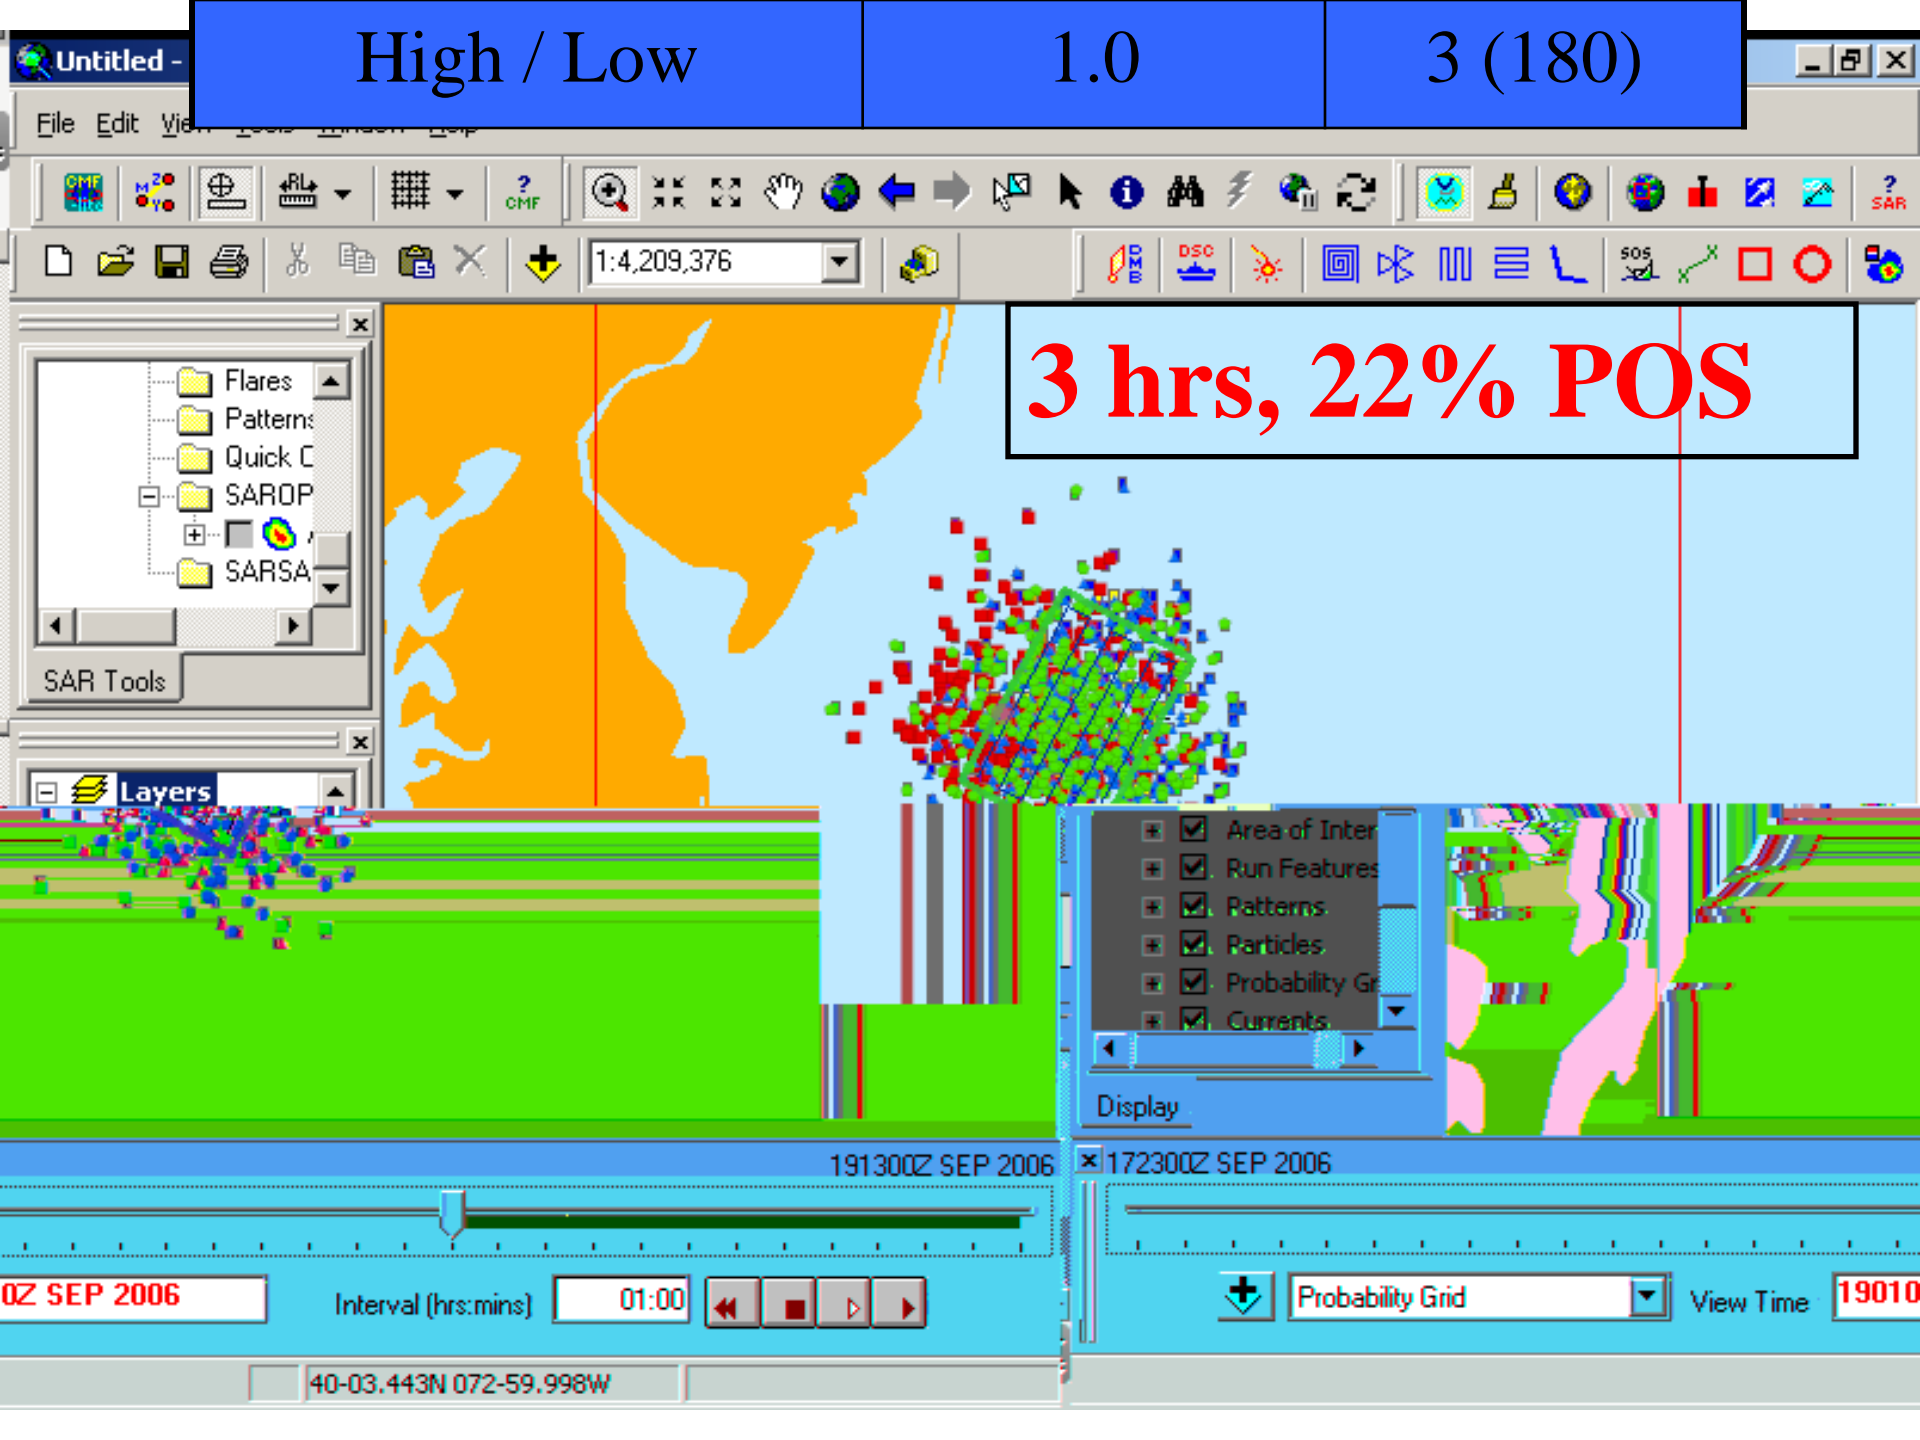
| High / Low | 1.0 | 3 (180) |
|---|---|---|

Untitled -

File Edit Vie

1:4,209,376

Flares
Patterns
Quick C
SAROP
SARSA

SAR Tools

Layers

3 hrs, 22% POS

Area of Inter
Run Features
Patterns
Particles
Probability Gr
Currents

Display

191300Z SEP 2006

172300Z SEP 2006

0Z SEP 2006

Interval (hrs:mins) 01:00

Probability Grid

View Time 19010

40-03.443N 072-59.998W